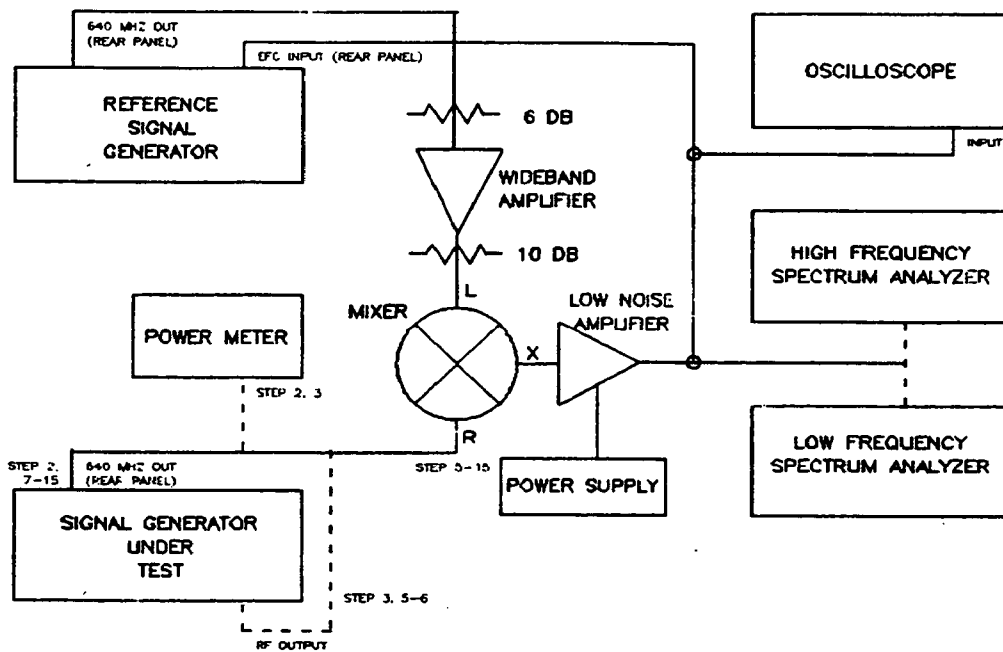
640 MHZ OUT
(REAR PANEL)

EFC INPUT (REAR PANEL)

REFERENCE SIGNAL GENERATOR

OSCILLOSCOPE

INPUT

6 DB

WIDEBAND AMPLIFIER

10 DB

HIGH FREQUENCY SPECTRUM ANALYZER

L

MIXER

LOW NOISE AMPLIFIER

POWER METER

X

STEP 2, 3

R

LOW FREQUENCY SPECTRUM ANALYZER

STEP 2, 7-15

640 MHZ OUT
(REAR PANEL)

STEP 5-15

POWER SUPPLY

SIGNAL GENERATOR UNDER TEST

STEP 3, 5-6

RF OUTPUT